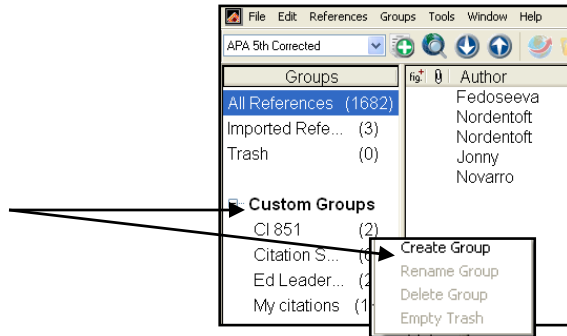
File Edit References Groups Tools Window Help

APA 5th Corrected

Groups

All References (1682)

Imported Refe... (3)

Trash (0)

Custom Groups

CI 851 (2)

Citation S... (6

Ed Leader... (2

My citations (1

fig 0 Author

Fedoseeva

Nordentoft

Nordentoft

Jonny

Novarro

Create Group

Rename Group

Delete Group

Empty Trash